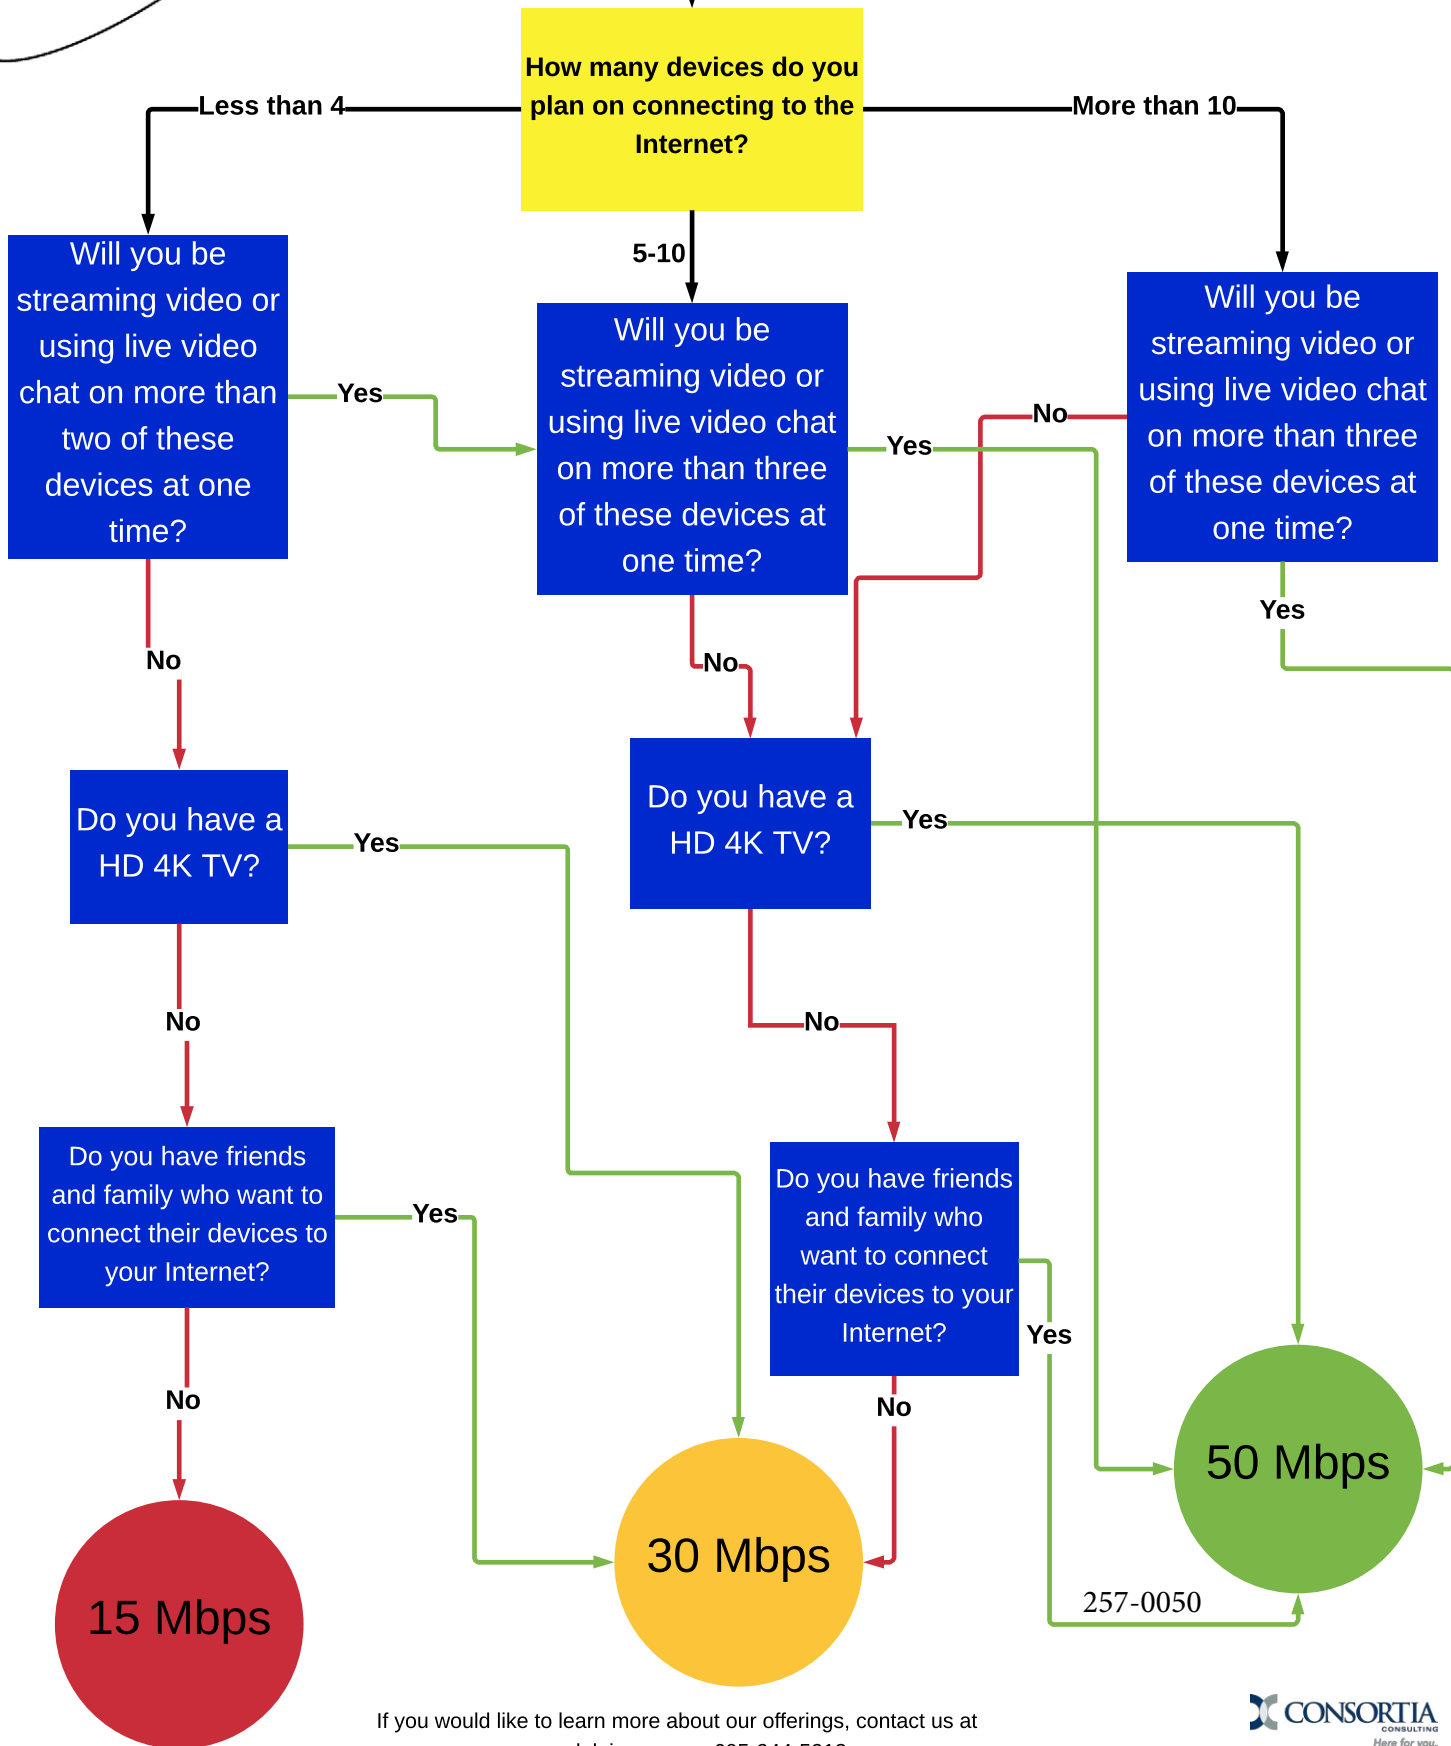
How many devices do you plan on connecting to the Internet?

Less than 4

More than 10

5-10

Will you be streaming video or using live video chat on more than two of these devices at one time?

Yes

Will you be streaming video or using live video chat on more than three of these devices at one time?

Yes

No

Will you be streaming video or using live video chat on more than three of these devices at one time?

Yes

No

No

Do you have a HD 4K TV?

Yes

Do you have a HD 4K TV?

Yes

No

No

Do you have friends and family who want to connect their devices to your Internet?

Yes

Do you have friends and family who want to connect their devices to your Internet?

Yes

No

No

15 Mbps

30 Mbps

50 Mbps

257-0050

If you would like to learn more about our offerings, contact us at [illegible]

CONSORTIA CONSULTING Here for you.